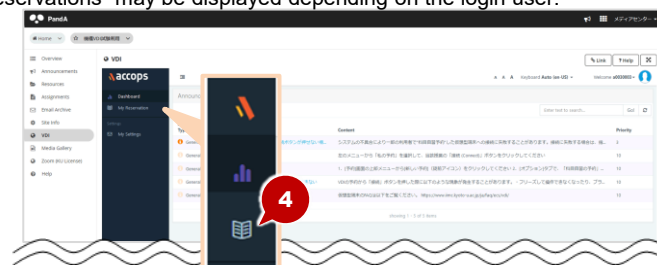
eservations" may be displayed depending on the login user.

PandA

メディアセンター

Home

VDI

Overview

Announcements

Resources

Assignments

Email Archive

Site Info

VDI

Media Gallery

Zoom (KU License)

Help

accops

Dashboard

My Reservation

My Settings

Announ

Keyboard Auto (en US)

Welcome a0030003

Link

Help

Content

Priority

Go

4

Showing 1 to 5 of 5 items